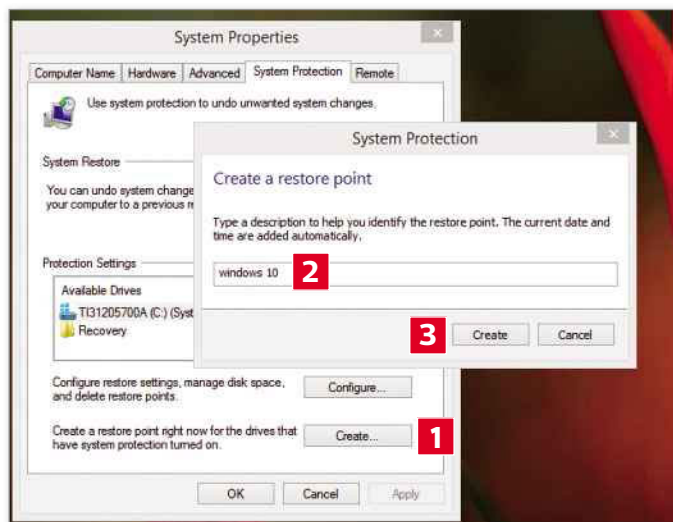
System Properties

Computer Name | Hardware | Advanced | System Protection | Remote

Use system protection to undo unwanted system changes.

System Restore

You can undo system change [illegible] your computer to a previous r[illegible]

Protection Settings

Available Drives

TI31205700A (C:) (Syst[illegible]

Recovery

Configure restore settings, manage disk space, and delete restore points.

Configure...

Create a restore point right now for the drives that have system protection turned on.

Create...

1

OK

Cancel

Apply

System Protection

Create a restore point

Type a description to help you identify the restore point. The current date and time are added automatically.

windows 10

2

3

Create

Cancel